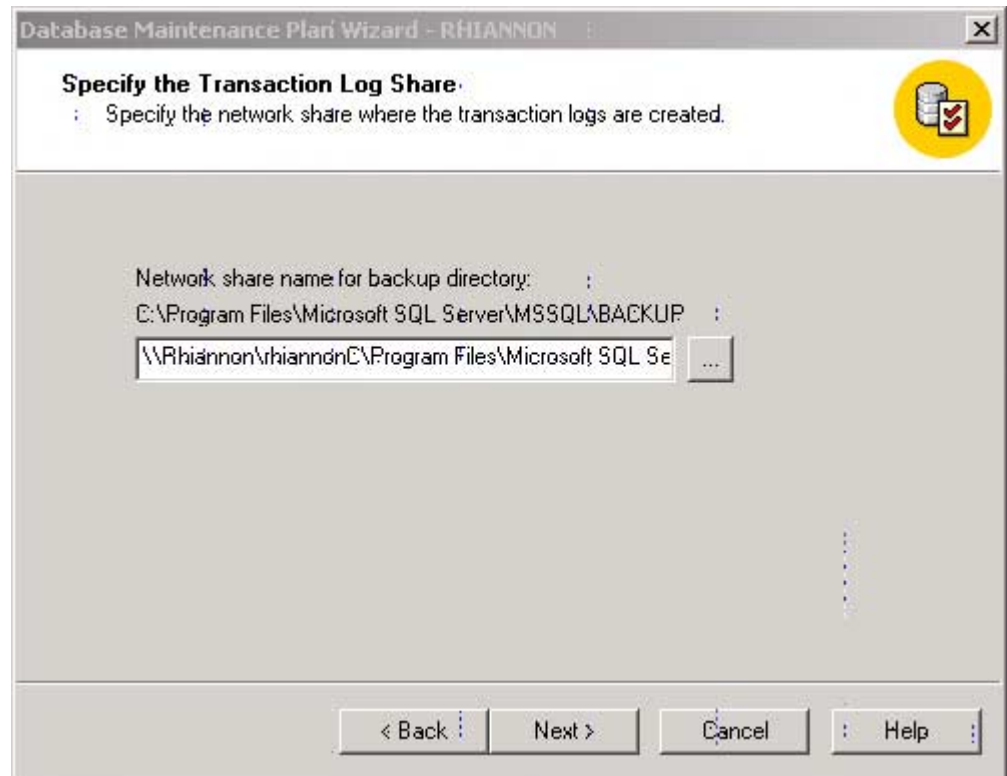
Database Maintenance Plan Wizard - RHIANNON

Specify the Transaction Log Share

Specify the network share where the transaction logs are created.

Network share name for backup directory:

C:\Program Files\Microsoft SQL Server\MSSQL\BACKUP

\\Rhiannon\rhiannonC\Program Files\Microsoft SQL Se

...

< Back

Next >

Cancel

Help